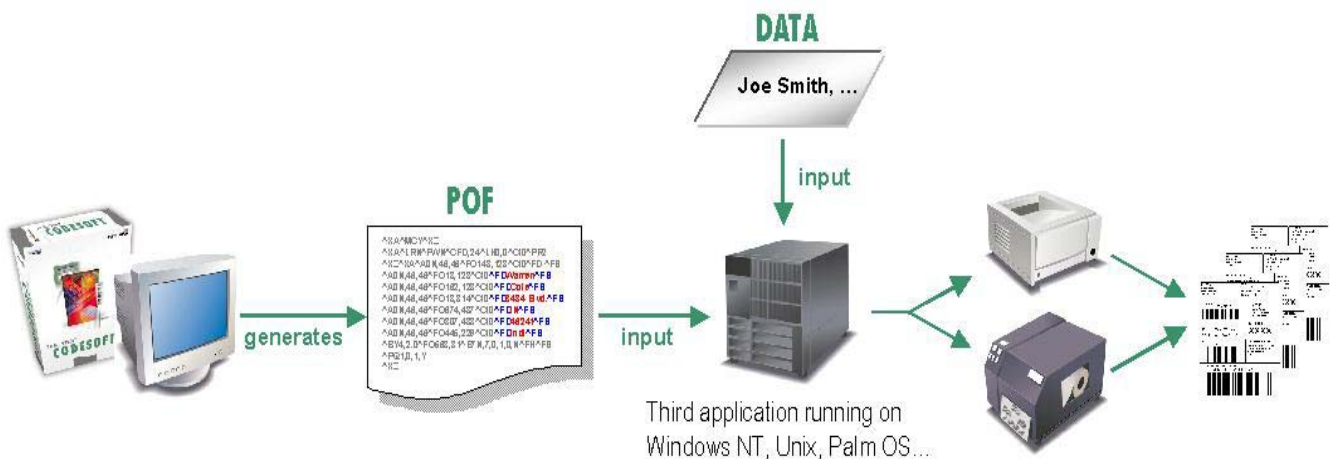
DATA

Joe Smith, ...

input

POF

CODESOFT

CODESOFT

generates

^XA^MCY^XZ
^XA^LRN^FWN^CFD,24^LH0,0^CI0^PR2
^XZ^XA^A0N,48,48^FO143,128^CI0^FD^FS
^A0N,48,48^FO12,123^CI0^FDWarren^FS
^A0N,48,48^FO162,123^CI0^FDCole^FS
^A0N,48,48^FO12,314^CI0^FD2424 Bvd.^FS
^A0N,48,48^FO674,437^CI0^FD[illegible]^FS
^A0N,48,48^FO607,432^CI0^FD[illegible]^FS
^A0N,48,48^FO446,239^CI0^FD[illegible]^FS
^BY4,2.0^FO663,814^B7N,7,0,1,0,N^FH^FS
^PQ1,0,1,Y
^XZ

input

Third application running on Windows NT, Unix, Palm OS...